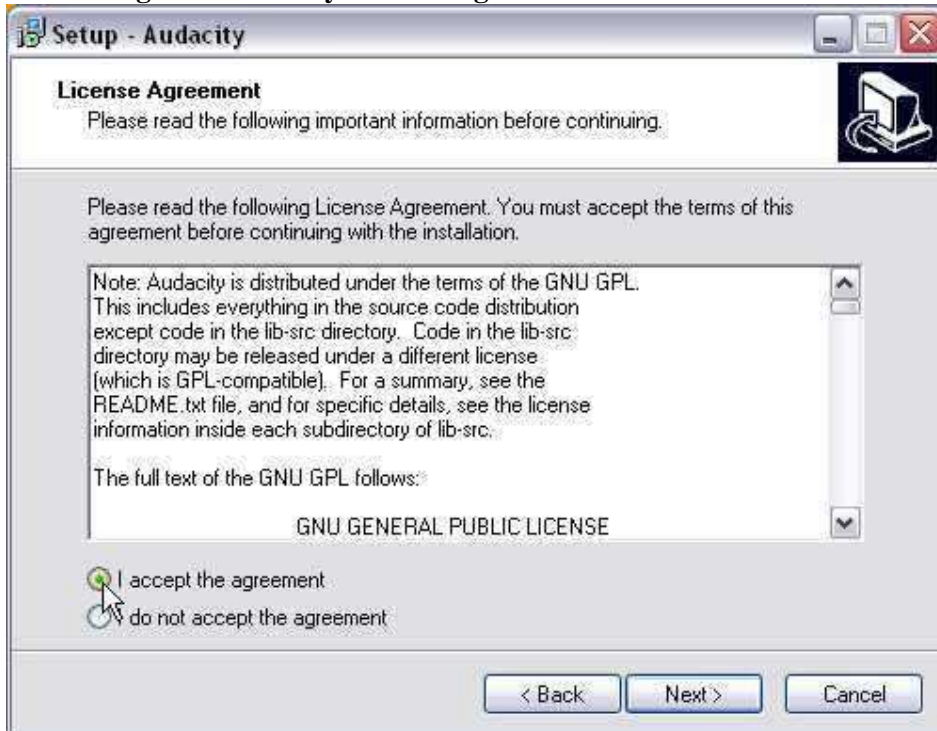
Setup - Audacity

License Agreement
Please read the following important information before continuing.

Please read the following License Agreement. You must accept the terms of this agreement before continuing with the installation.

Note: Audacity is distributed under the terms of the GNU GPL. This includes everything in the source code distribution except code in the lib-src directory. Code in the lib-src directory may be released under a different license (which is GPL-compatible). For a summary, see the README.txt file, and for specific details, see the license information inside each subdirectory of lib-src.

The full text of the GNU GPL follows:

GNU GENERAL PUBLIC LICENSE

I accept the agreement
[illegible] do not accept the agreement

< Back
Next >
Cancel